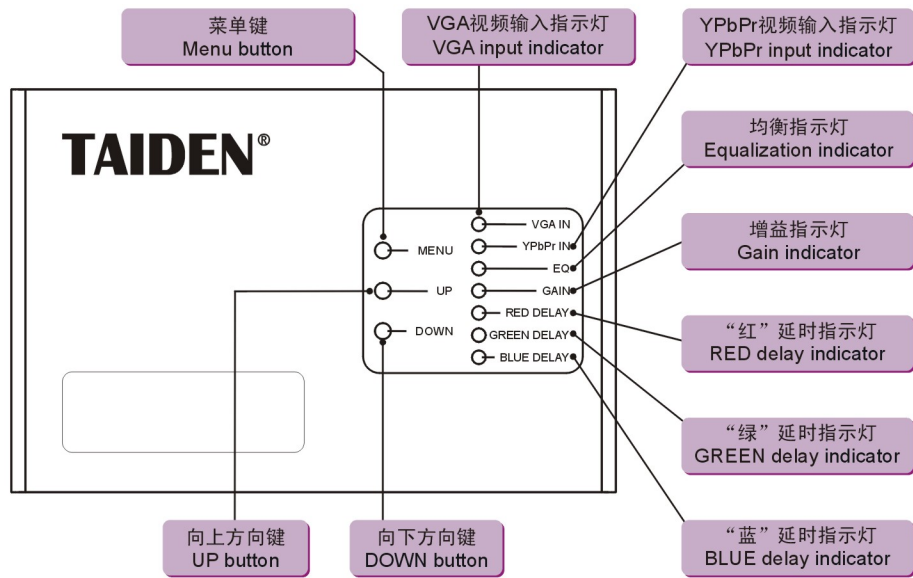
菜单键
Menu button

VGA视频输入指示灯
VGA input indicator

YPbPr视频输入指示灯
YPbPr input indicator

TAIDEN®

均衡指示灯
Equalization indicator

增益指示灯
Gain indicator

MENU
UP
DOWN

VGA IN
YPbPr IN
EQ
GAIN
RED DELAY
GREEN DELAY
BLUE DELAY

“红”延时指示灯
RED delay indicator

“绿”延时指示灯
GREEN delay indicator

“蓝”延时指示灯
BLUE delay indicator

向上方向键
UP button

向下方向键
DOWN button